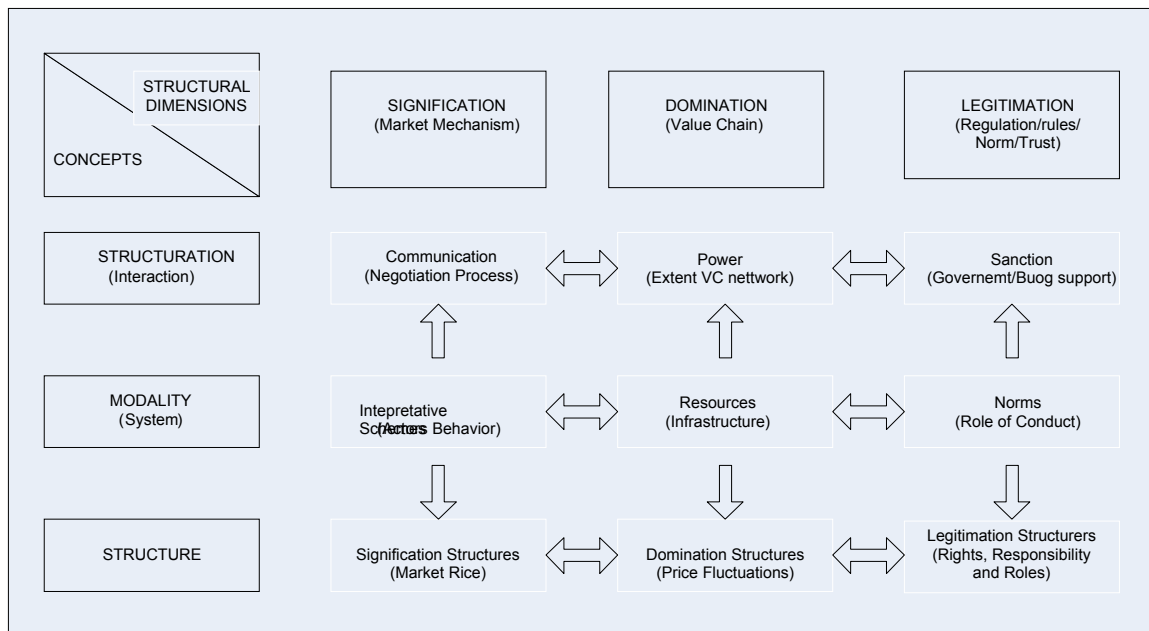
STRUCTURAL DIMENSIONS

CONCEPTS

SIGNIFICATION
(Market Mechanism)

DOMINATION
(Value Chain)

LEGITIMATION
(Regulation/rules/ Norm/Trust)

STRUCTURATION
(Interaction)

Communication
(Negotiation Process)

Power
(Extent VC nettwork)

Sanction
(Governemt/Buog support)

MODALITY
(System)

Intepretative Schemes
(Actors Behavior)

Resources
(Infrastructure)

Norms
(Role of Conduct)

STRUCTURE

Signification Structures
(Market Rice)

Domination Structures
(Price Fluctuations)

Legitimation Structurers
(Rights, Responsibility and Roles)